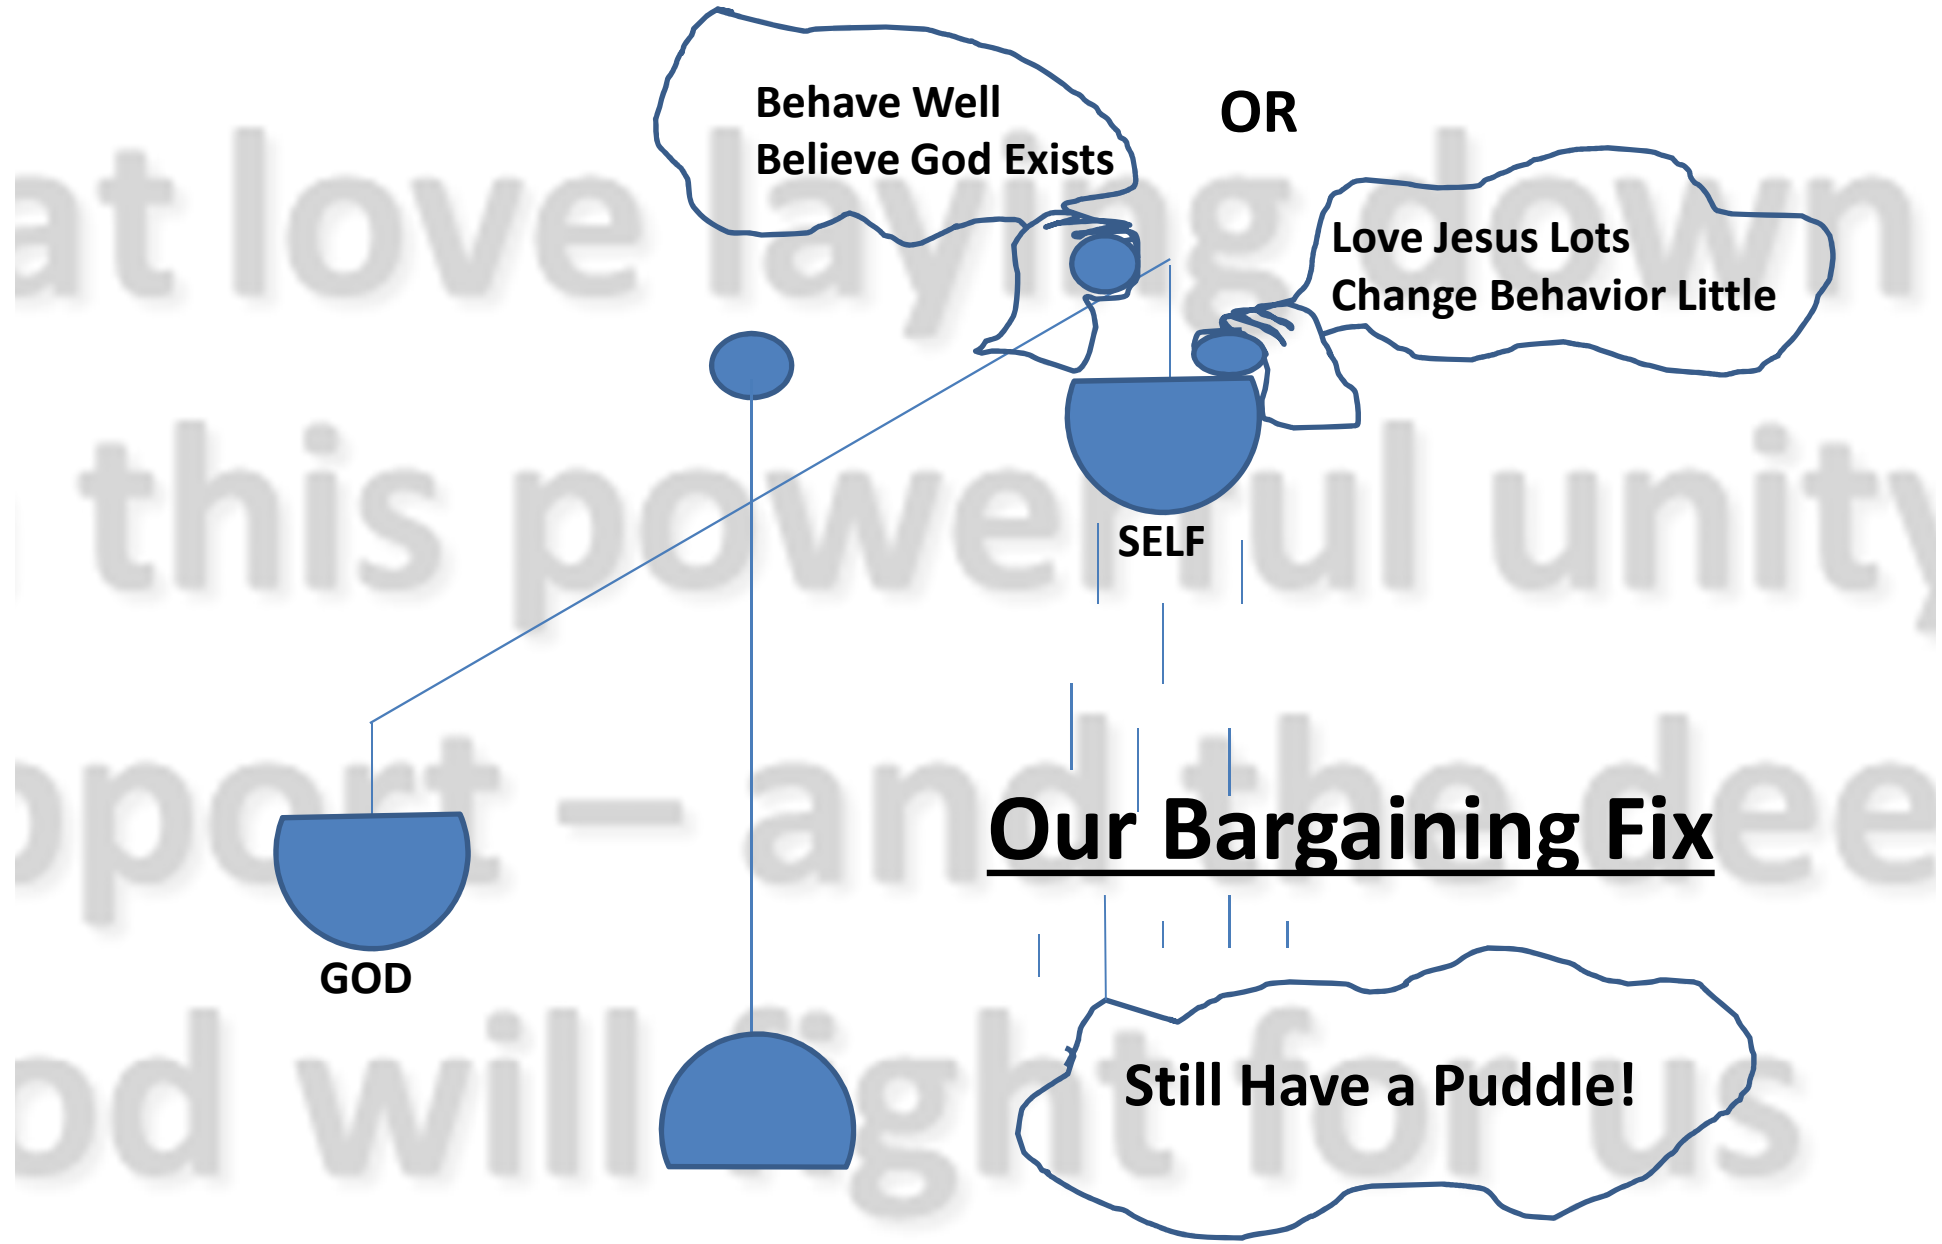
Behave Well
Believe God Exists

OR

Love Jesus Lots
Change Behavior Little

SELF

GOD

Our Bargaining Fix

Still Have a Puddle!

at love laying down
this powerful unity
pport – and the dee
od will fight for us